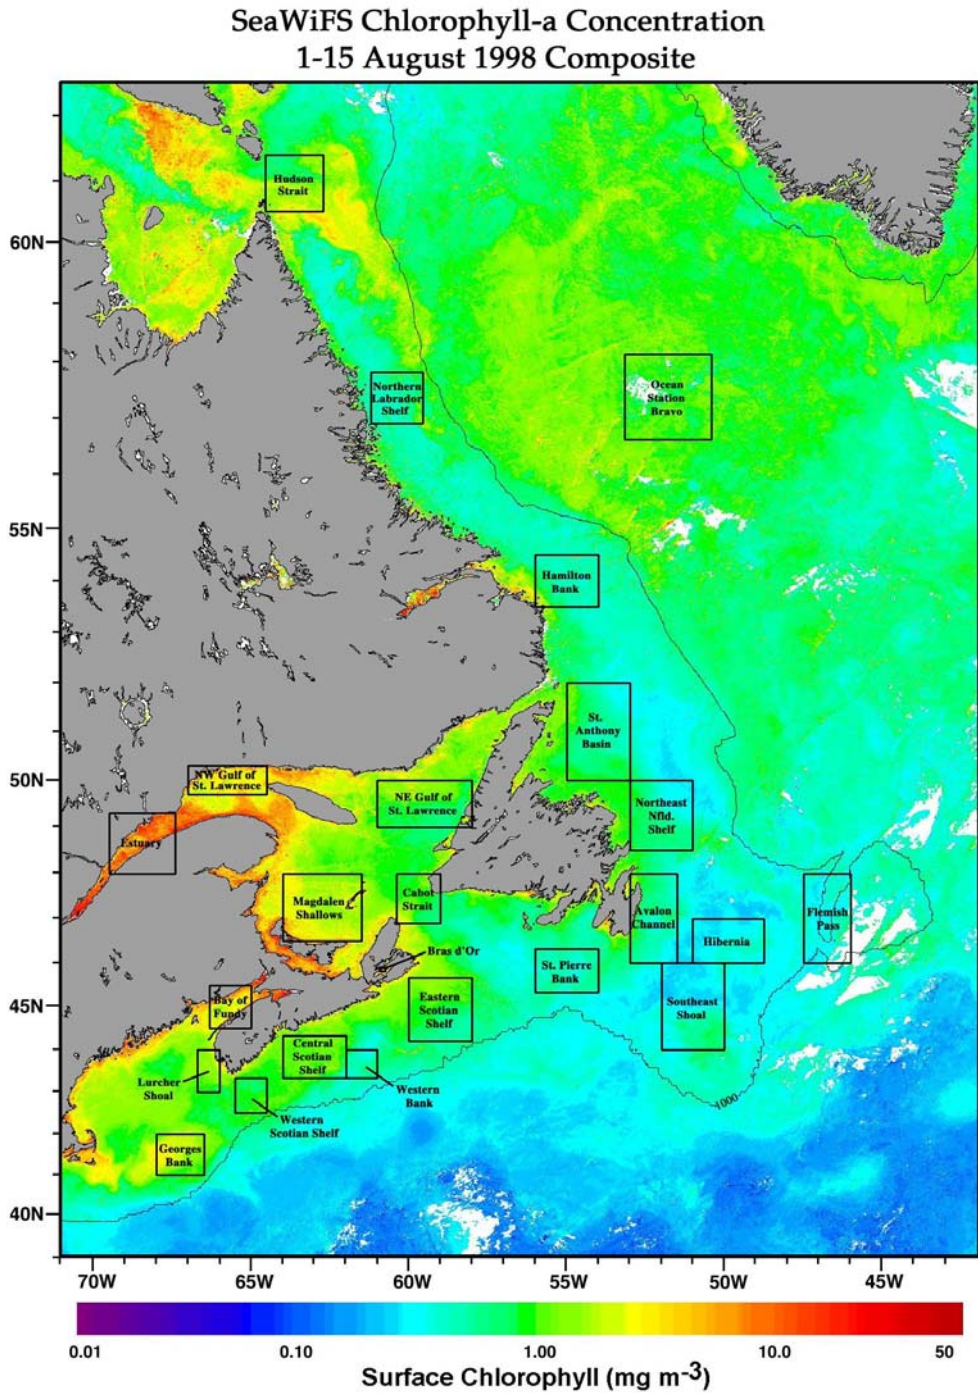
SeaWiFS Chlorophyll-a Concentration
1-15 August 1998 Composite

60N
55N
50N
45N
40N

Hudson Strait
Northern Labrador Shelf
Ocean Station Bravo
Hamilton Bank
St. Anthony Basin
NW Gulf of St. Lawrence
NE Gulf of St. Lawrence
Northeast Nfld. Shelf
Estuary
Magdalen Shallows
Cabot Strait
Avalon Channel
Flemish Pass
Hibernia
Bras d'Or
St. Pierre Bank
Eastern Scotian Shelf
Southeast Shoal
Bay of Fundy
Central Scotian Shelf
Lurcher Shoal
Western Bank
Western Scotian Shelf
Georges Bank
1000

70W
65W
60W
55W
50W
45W

0.01
0.10
1.00
10.0
50
Surface Chlorophyll (mg m$^{-3}$)